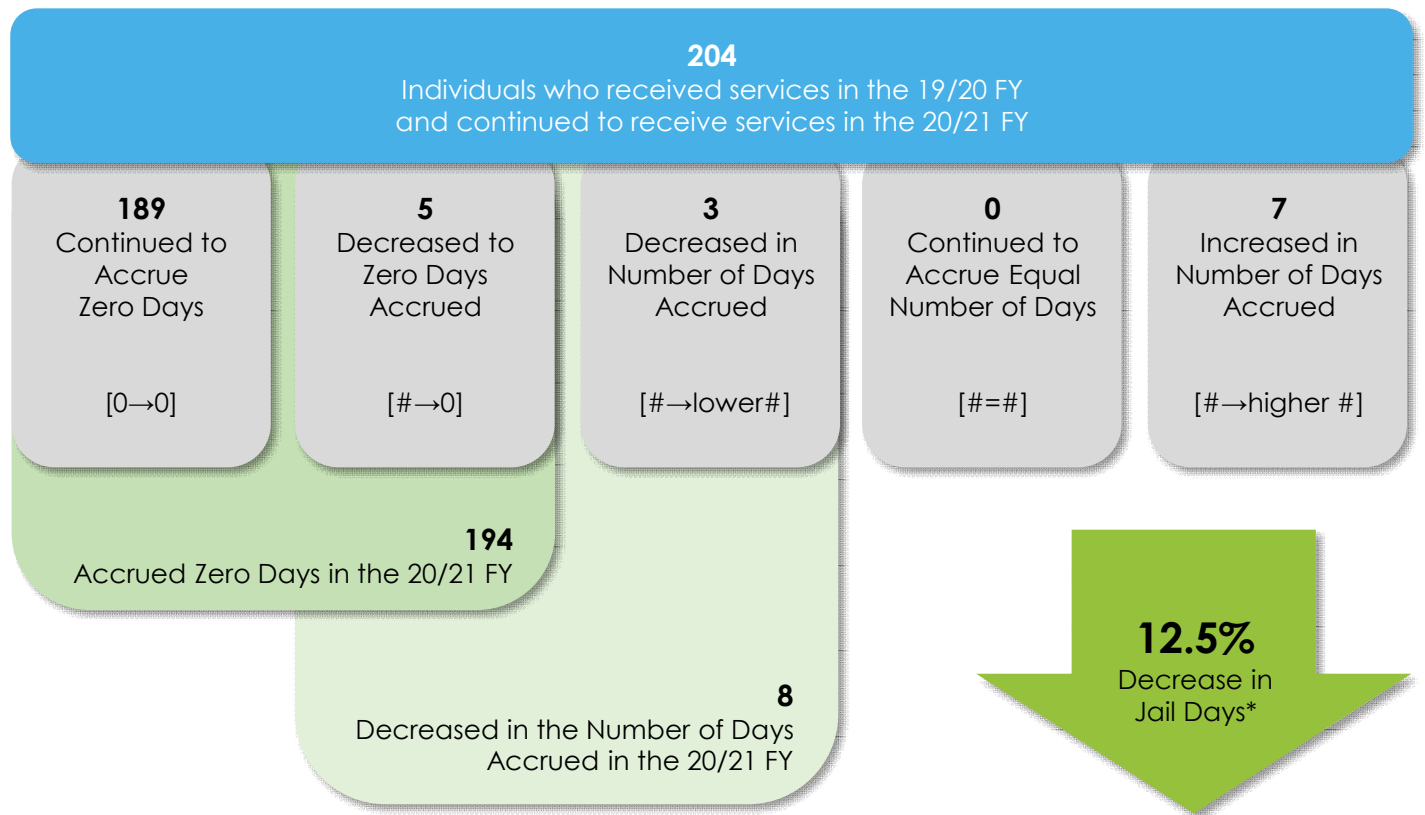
204
Individuals who received services in the 19/20 FY and continued to receive services in the 20/21 FY

189
Continued to Accrue Zero Days

[0→0]

5
Decreased to Zero Days Accrued

[#→0]

3
Decreased in Number of Days Accrued

[#→lower#]

0
Continued to Accrue Equal Number of Days

[#=#]

7
Increased in Number of Days Accrued

[#→higher #]

194
Accrued Zero Days in the 20/21 FY

8
Decreased in the Number of Days Accrued in the 20/21 FY

12.5%
Decrease in Jail Days*